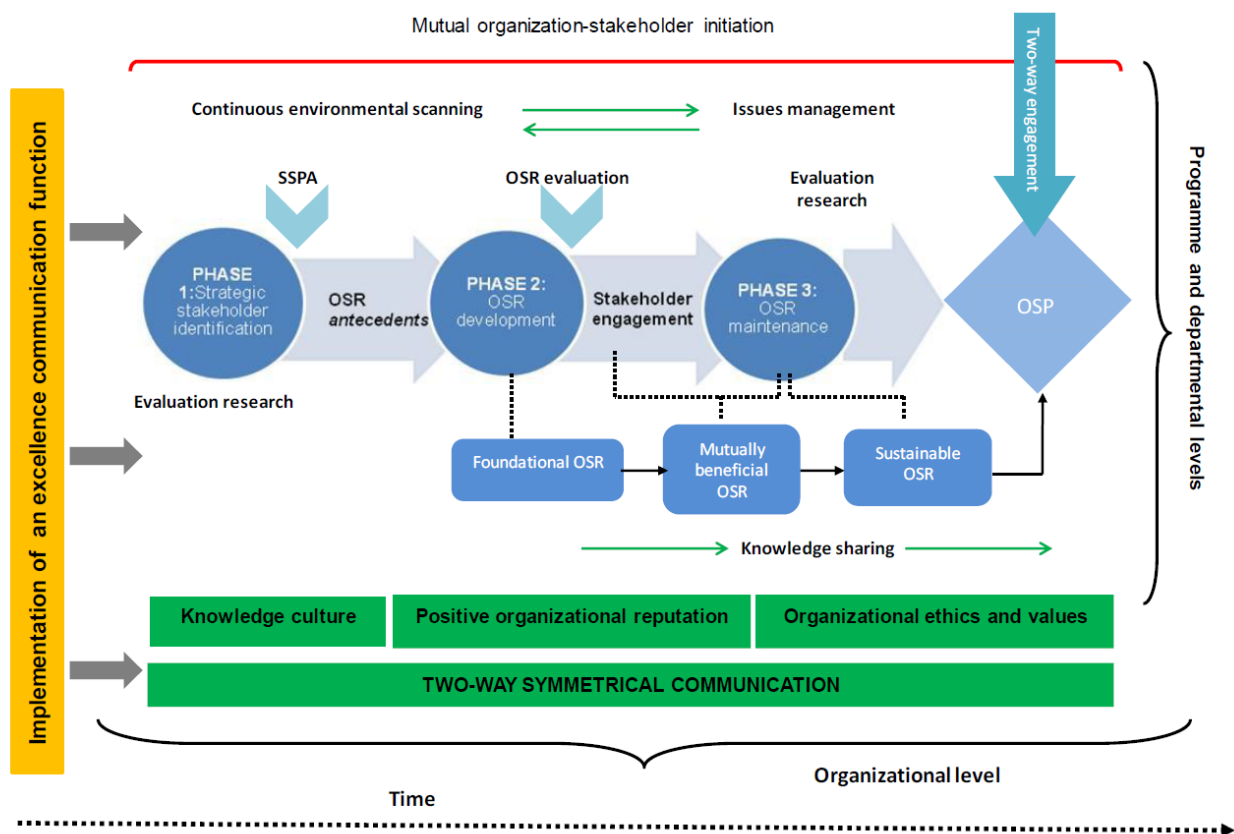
Mutual organization-stakeholder initiation

Two-way engagement

Implementation of an excellence communication function

Continuous environmental scanning

Issues management

SSPA

OSR evaluation

Evaluation research

PHASE 1: Strategic stakeholder identification

OSR antecedents

PHASE 2: OSR development

Stakeholder engagement

PHASE 3: OSR maintenance

OSP

Evaluation research

Foundational OSR

Mutually beneficial OSR

Sustainable OSR

Knowledge sharing

Programme and departmental levels

Knowledge culture

Positive organizational reputation

Organizational ethics and values

TWO-WAY SYMMETRICAL COMMUNICATION

Organizational level

Time